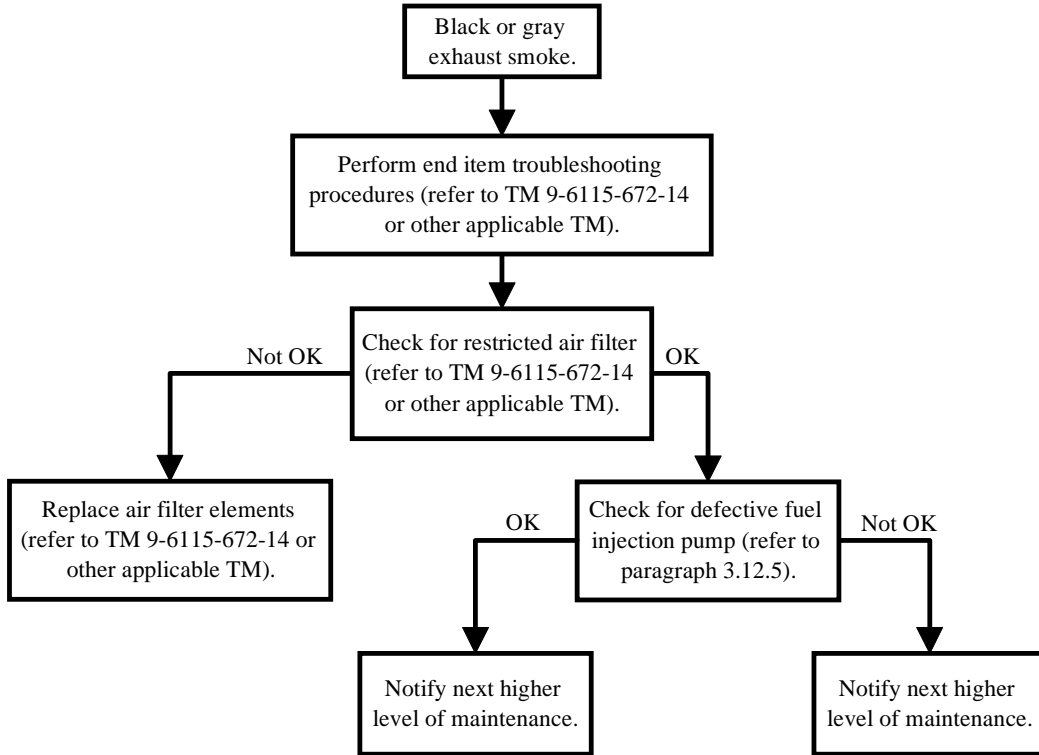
Black or gray exhaust smoke.

Perform end item troubleshooting procedures (refer to TM 9-6115-672-14 or other applicable TM).

Not OK

Check for restricted air filter (refer to TM 9-6115-672-14 or other applicable TM).

OK

Replace air filter elements (refer to TM 9-6115-672-14 or other applicable TM).

OK

Check for defective fuel injection pump (refer to paragraph 3.12.5).

Not OK

Notify next higher level of maintenance.

Notify next higher level of maintenance.